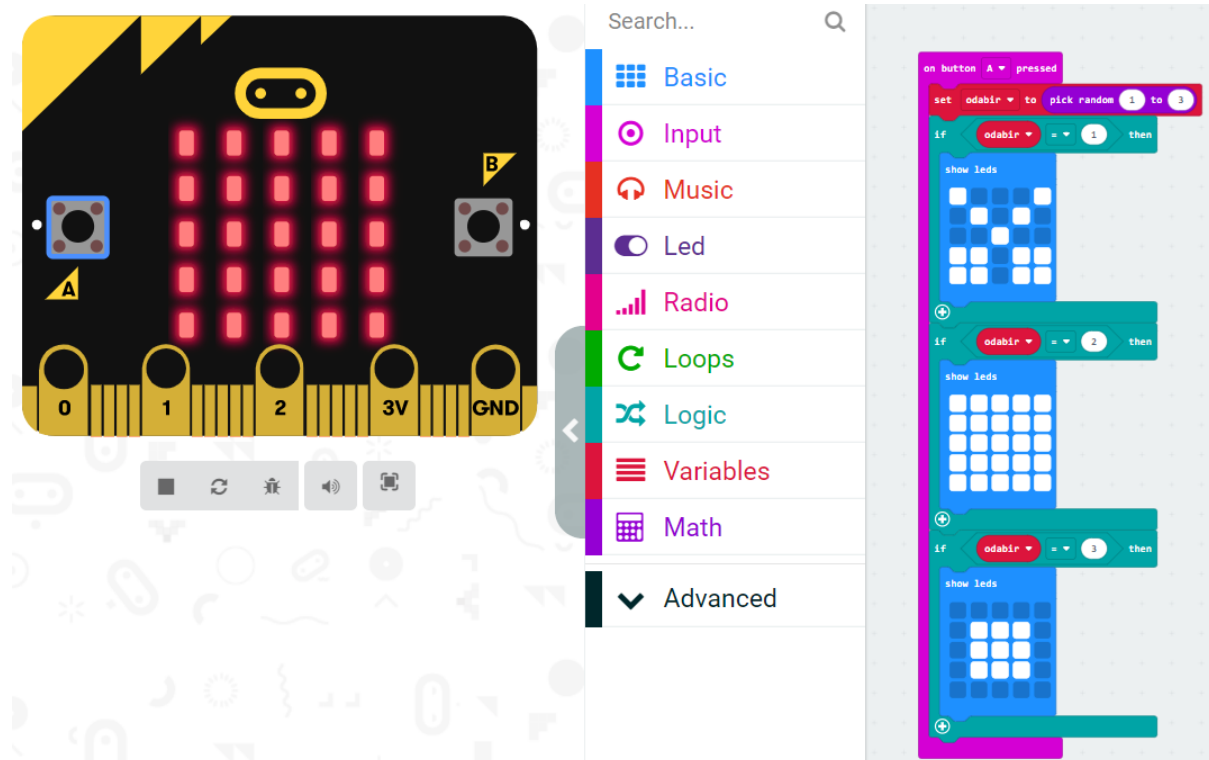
B

A

0 1 2 3V GND

Search...

Basic
Input
Music
Led
Radio
Loops
Logic
Variables
Math
Advanced

on button A pressed
set odabir to pick random 1 to 3
if odabir = 1 then
show leds
if odabir = 2 then
show leds
if odabir = 3 then
show leds